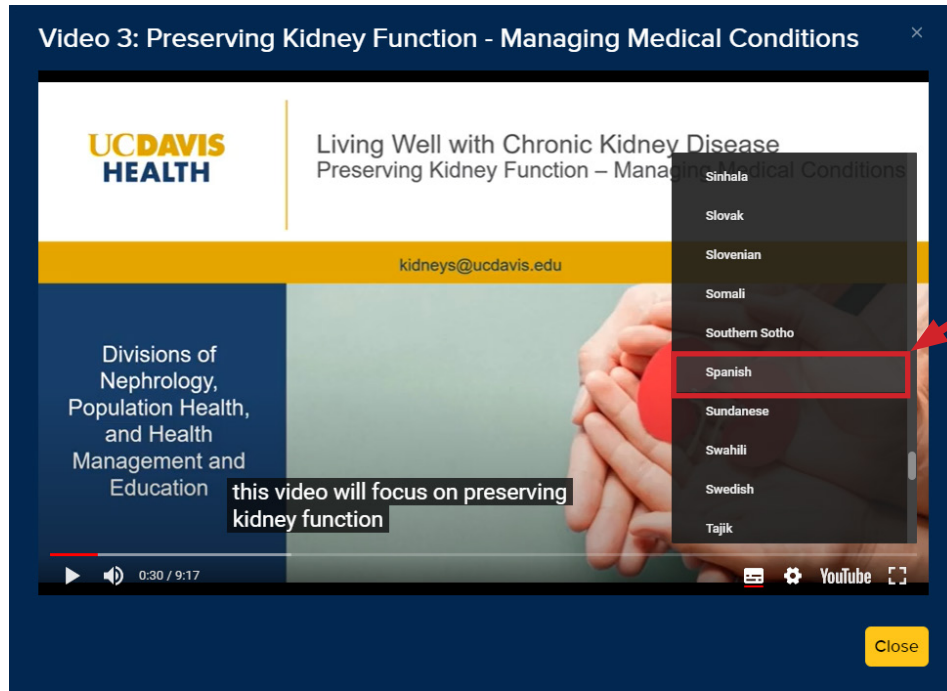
Video 3: Preserving Kidney Function - Managing Medical Conditions

×

UCDAVIS HEALTH

Living Well with Chronic Kidney Disease
Preserving Kidney Function – Managing Medical Conditions

kidneys@ucdavis.edu

Divisions of Nephrology, Population Health, and Health Management and Education

this video will focus on preserving kidney function

Sinhala
Slovak
Slovenian
Somali
Southern Sotho
Spanish
Sundanese
Swahili
Swedish
Tajik

0:30 / 9:17

YouTube

Close